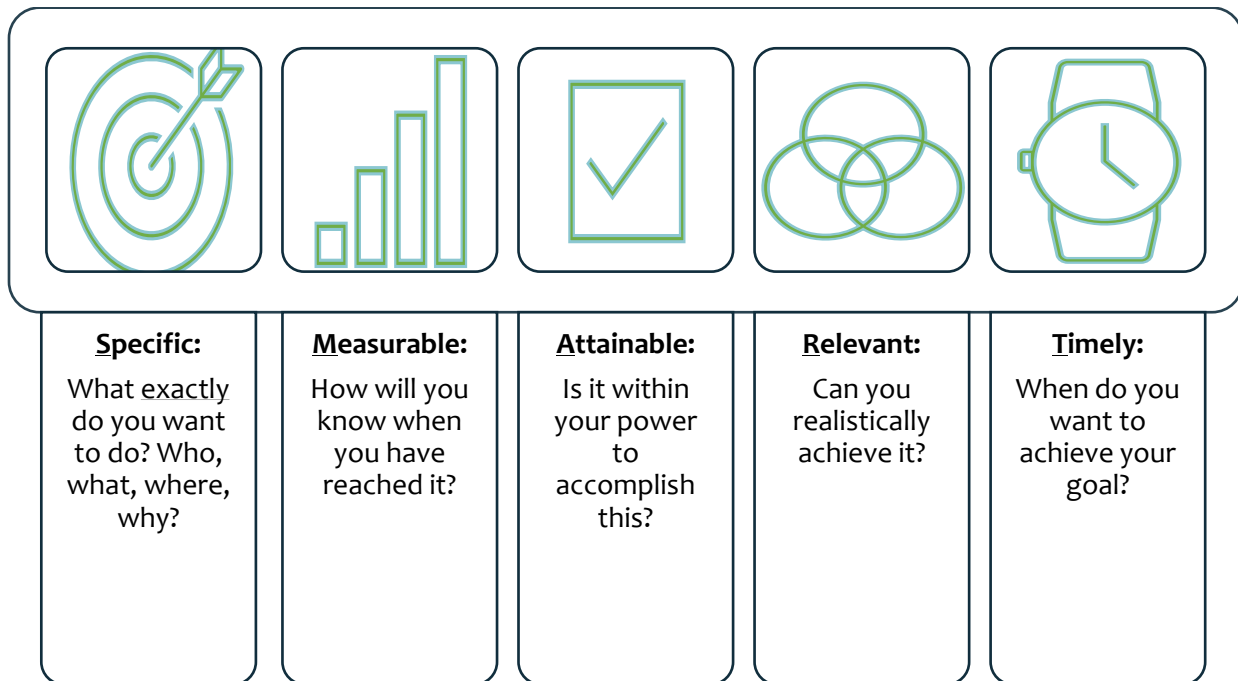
Specific:
What exactly do you want to do? Who, what, where, why?

Measurable:
How will you know when you have reached it?

Attainable:
Is it within your power to accomplish this?

Relevant:
Can you realistically achieve it?

Timely:
When do you want to achieve your goal?